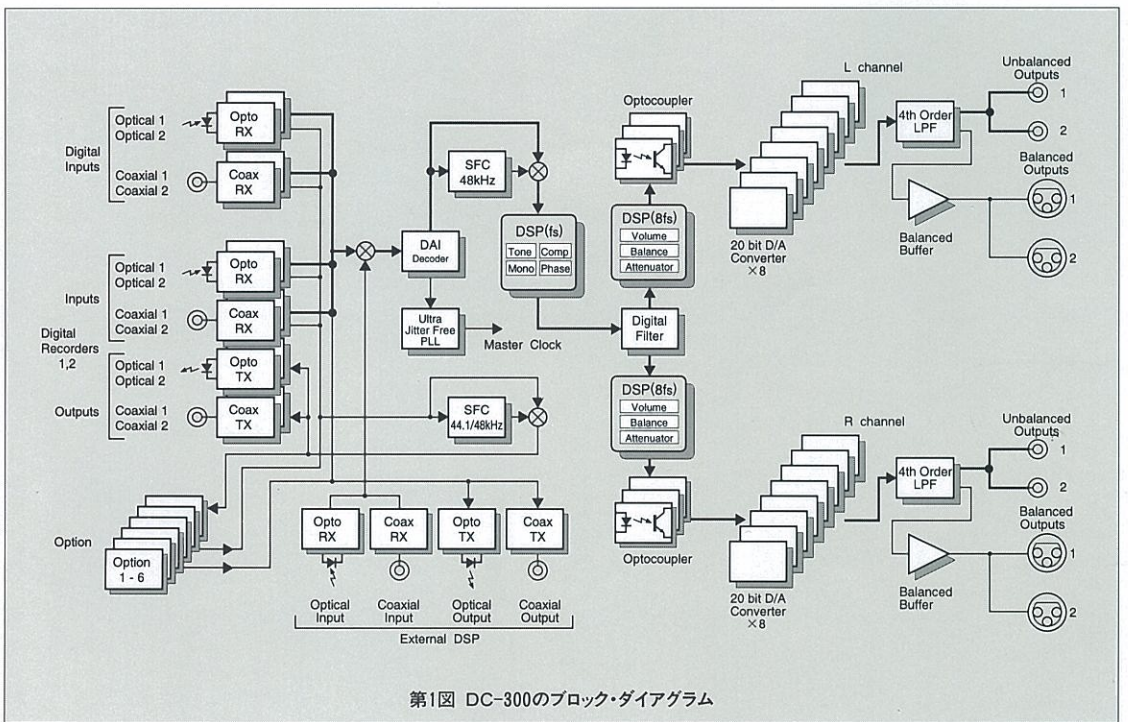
Digital Inputs
Optical 1
Optical 2
Opto RX
Coaxial 1
Coaxial 2
Coax RX

Inputs
Optical 1
Optical 2
Opto RX
Coaxial 1
Coaxial 2
Coax RX

Digital Recorders 1,2

Optical 1
Optical 2
Opto TX
Outputs
Coaxial 1
Coaxial 2
Coax TX

Option
Option 1 - 6

SFC 48kHz
DAI Decoder
DSP(fs)
Tone
Comp
Mono
Phase
Ultra Jitter Free PLL
Master Clock
SFC 44.1/48kHz

Opto RX
Coax RX
Opto TX
Coax TX
Optical Input
Coaxial Input
Optical Output
Coaxial Output
External DSP

Optocoupler
DSP(8fs)
Volume
Balance
Attenuator
Digital Filter
DSP(8fs)
Volume
Balance
Attenuator
Optocoupler

L channel
20 bit D/A Converter ×8
4th Order LPF
Unbalanced Outputs
1
2
Balanced Outputs
Balanced Buffer
1
2

R channel
20 bit D/A Converter ×8
4th Order LPF
Unbalanced Outputs
1
2
Balanced Outputs
Balanced Buffer
1
2

第1図 DC-300のブロック・ダイアグラム